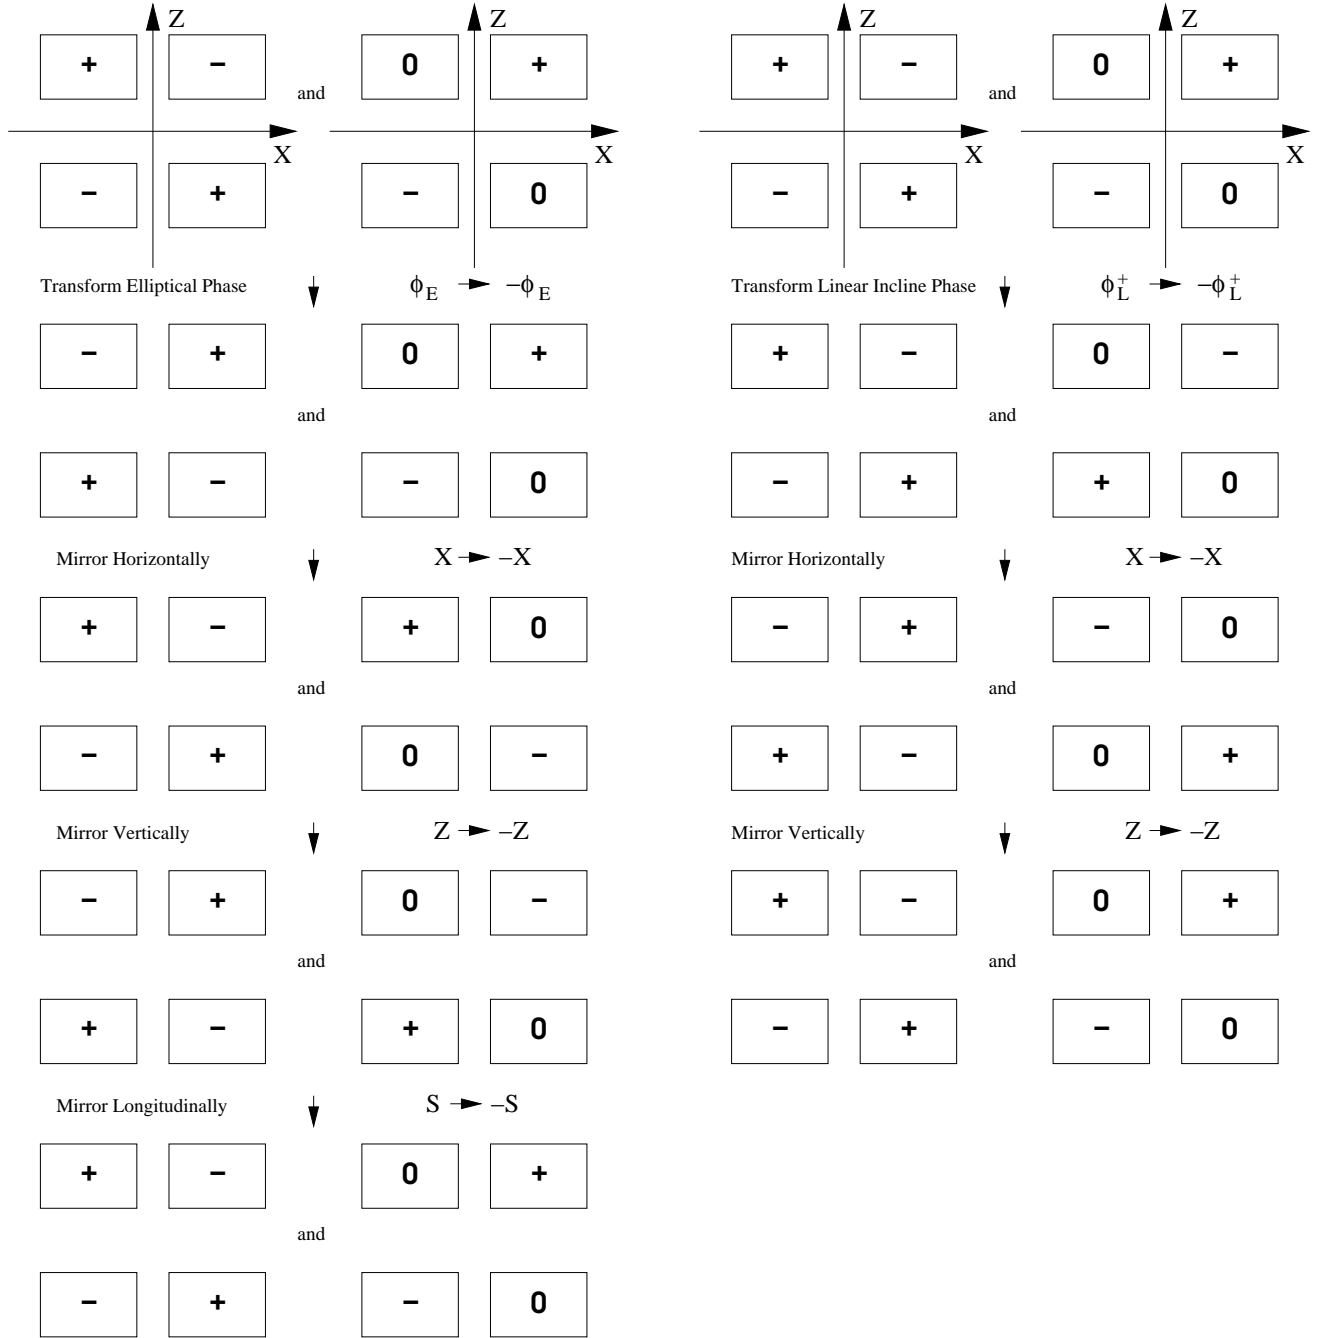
Z Z

+ − and 0 +

X X

− + − 0

Transform Elliptical Phase $\phi_E \rightarrow -\phi_E$

− + 0 +

and

+ − − 0

Mirror Horizontally $X \rightarrow -X$

+ − + 0

and

− + 0 −

Mirror Vertically $Z \rightarrow -Z$

− + 0 −

and

+ − + 0

Mirror Longitudinally $S \rightarrow -S$

+ − 0 +

and

− + − 0

Z Z

+ − and 0 +

X X

− + − 0

Transform Linear Incline Phase $\phi_L^+ \rightarrow -\phi_L^+$

+ − 0 −

and

− + + 0

Mirror Horizontally $X \rightarrow -X$

− + − 0

and

+ − 0 +

Mirror Vertically $Z \rightarrow -Z$

+ − 0 +

and

− + − 0